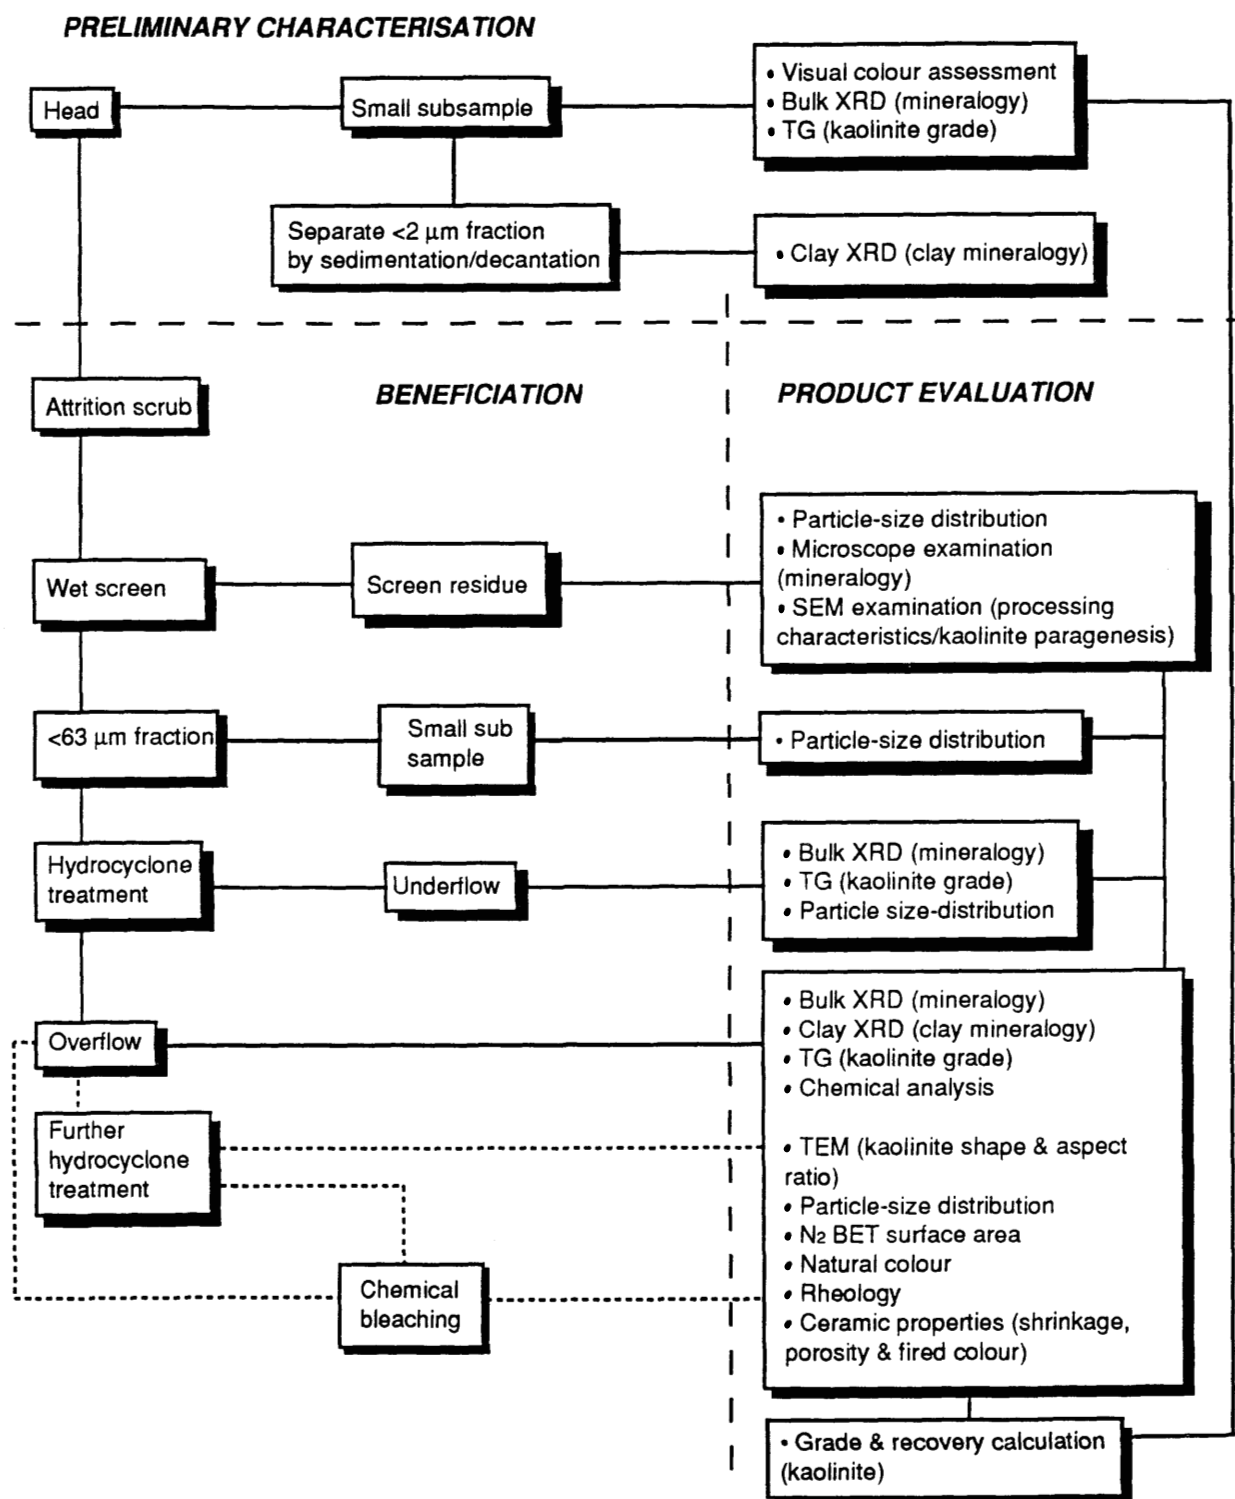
PRELIMINARY CHARACTERISATION

Head

Small subsample

• Visual colour assessment
• Bulk XRD (mineralogy)
• TG (kaolinite grade)

Separate <2 μm fraction by sedimentation/decantation

• Clay XRD (clay mineralogy)

Attrition scrub

BENEFICIATION

PRODUCT EVALUATION

• Particle-size distribution
• Microscope examination (mineralogy)
• SEM examination (processing characteristics/kaolinite paragenesis)

Wet screen

Screen residue

<63 μm fraction

Small sub sample

• Particle-size distribution

Hydrocyclone treatment

Underflow

• Bulk XRD (mineralogy)
• TG (kaolinite grade)
• Particle size-distribution

Overflow

• Bulk XRD (mineralogy)
• Clay XRD (clay mineralogy)
• TG (kaolinite grade)
• Chemical analysis
• TEM (kaolinite shape & aspect ratio)
• Particle-size distribution
• $N_2$ BET surface area
• Natural colour
• Rheology
• Ceramic properties (shrinkage, porosity & fired colour)

Further hydrocyclone treatment

Chemical bleaching

• Grade & recovery calculation (kaolinite)